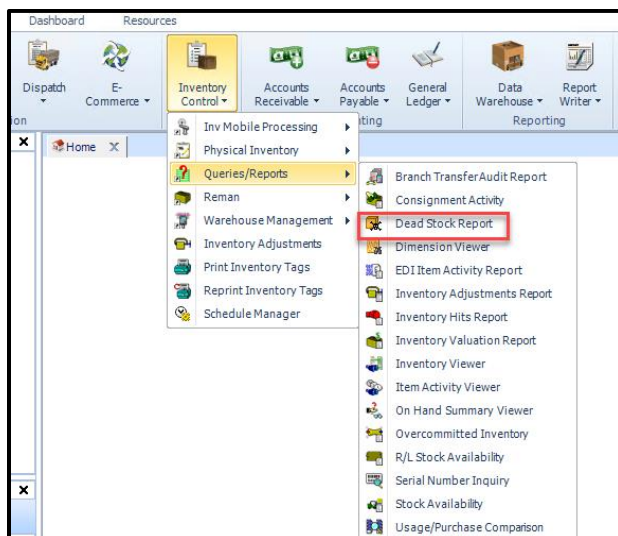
Dashboard Resources

Dispatch
E-Commerce
Inventory Control
Accounts Receivable
Accounts Payable
General Ledger
Data Warehouse
Report Writer

ion
ting
Reporting

Home

Inv Mobile Processing
Physical Inventory
Queries/Reports
Reman
Warehouse Management
Inventory Adjustments
Print Inventory Tags
Reprint Inventory Tags
Schedule Manager

Branch TransferAudit Report
Consignment Activity
Dead Stock Report
Dimension Viewer
EDI Item Activity Report
Inventory Adjustments Report
Inventory Hits Report
Inventory Valuation Report
Inventory Viewer
Item Activity Viewer
On Hand Summary Viewer
Overcommitted Inventory
R/L Stock Availability
Serial Number Inquiry
Stock Availability
Usage/Purchase Comparison